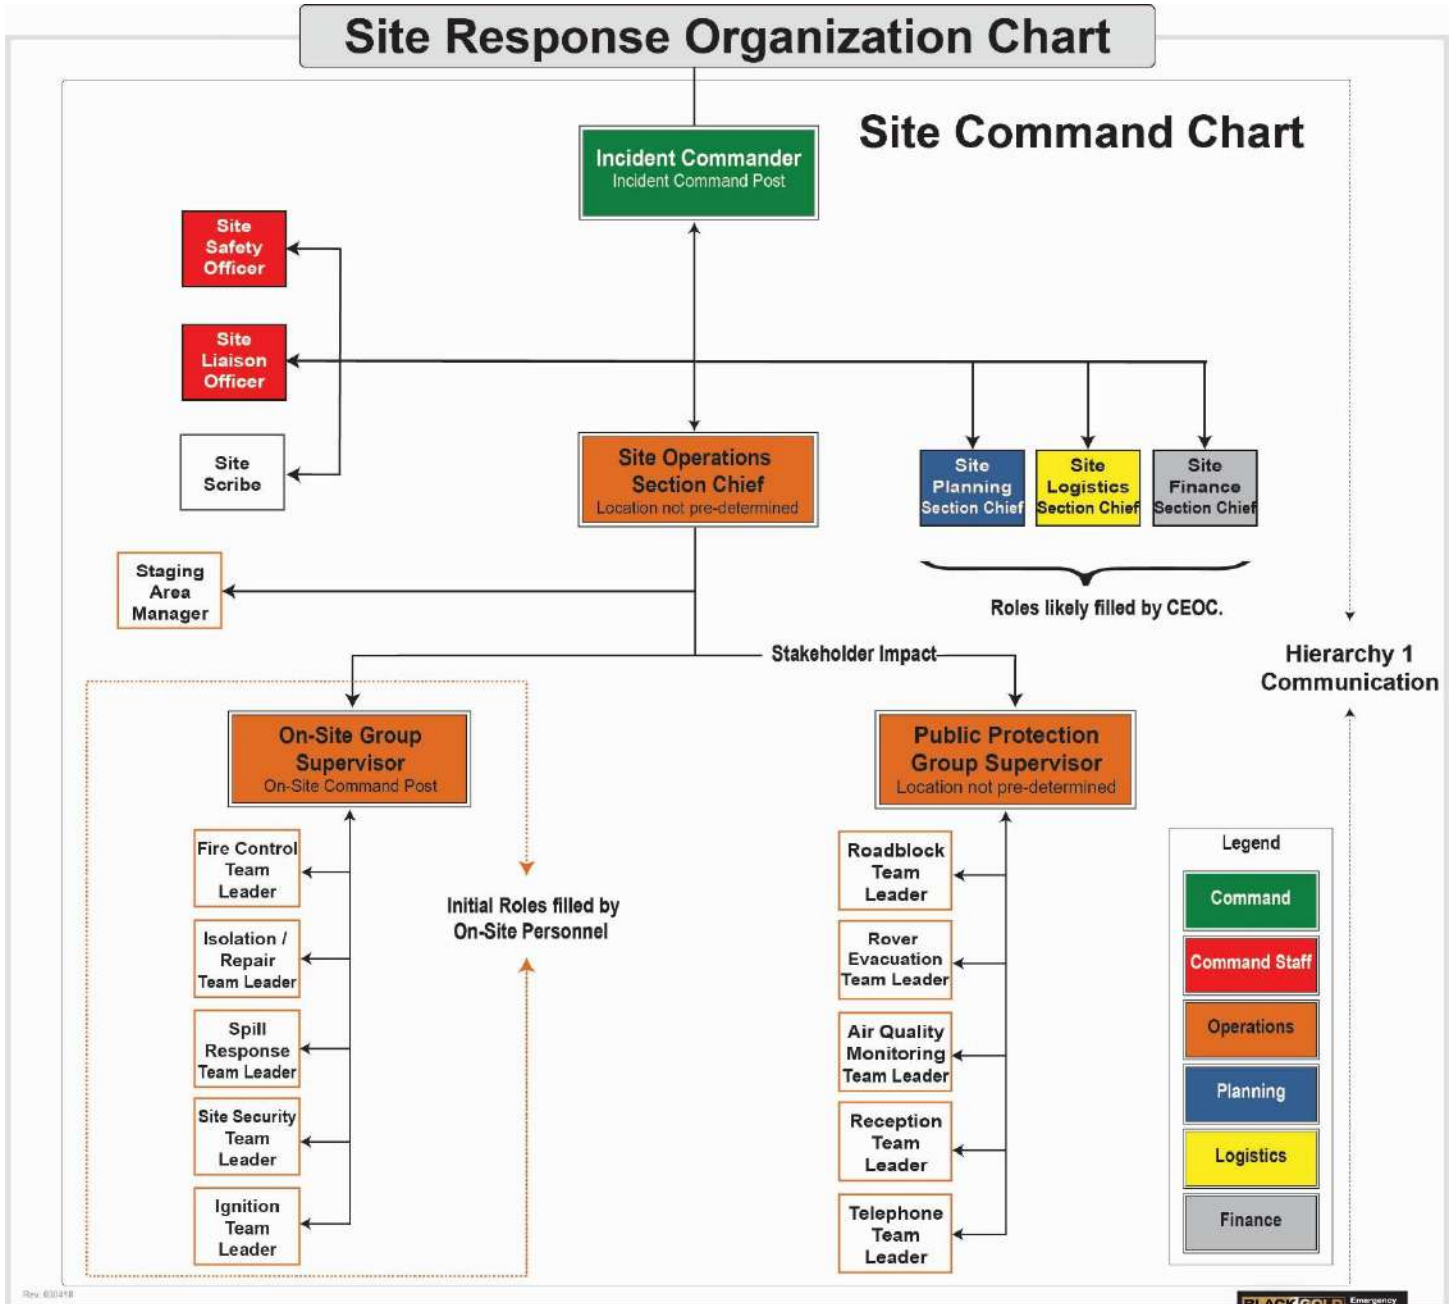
Site Response Organization Chart

Site Command Chart

Incident Commander
Incident Command Post

Site Safety Officer

Site Liaison Officer

Site Scribe

Site Operations Section Chief
Location not pre-determined

Site Planning Section Chief

Site Logistics Section Chief

Site Finance Section Chief

Roles likely filled by CEOC.

Staging Area Manager

Stakeholder Impact

Hierarchy 1 Communication

On-Site Group Supervisor
On-Site Command Post

Public Protection Group Supervisor
Location not pre-determined

Fire Control Team Leader

Isolation / Repair Team Leader

Spill Response Team Leader

Site Security Team Leader

Ignition Team Leader

Initial Roles filled by On-Site Personnel

Roadblock Team Leader

Rover Evacuation Team Leader

Air Quality Monitoring Team Leader

Reception Team Leader

Telephone Team Leader

Legend
Command
Command Staff
Operations
Planning
Logistics
Finance

Rev. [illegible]

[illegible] Emergency